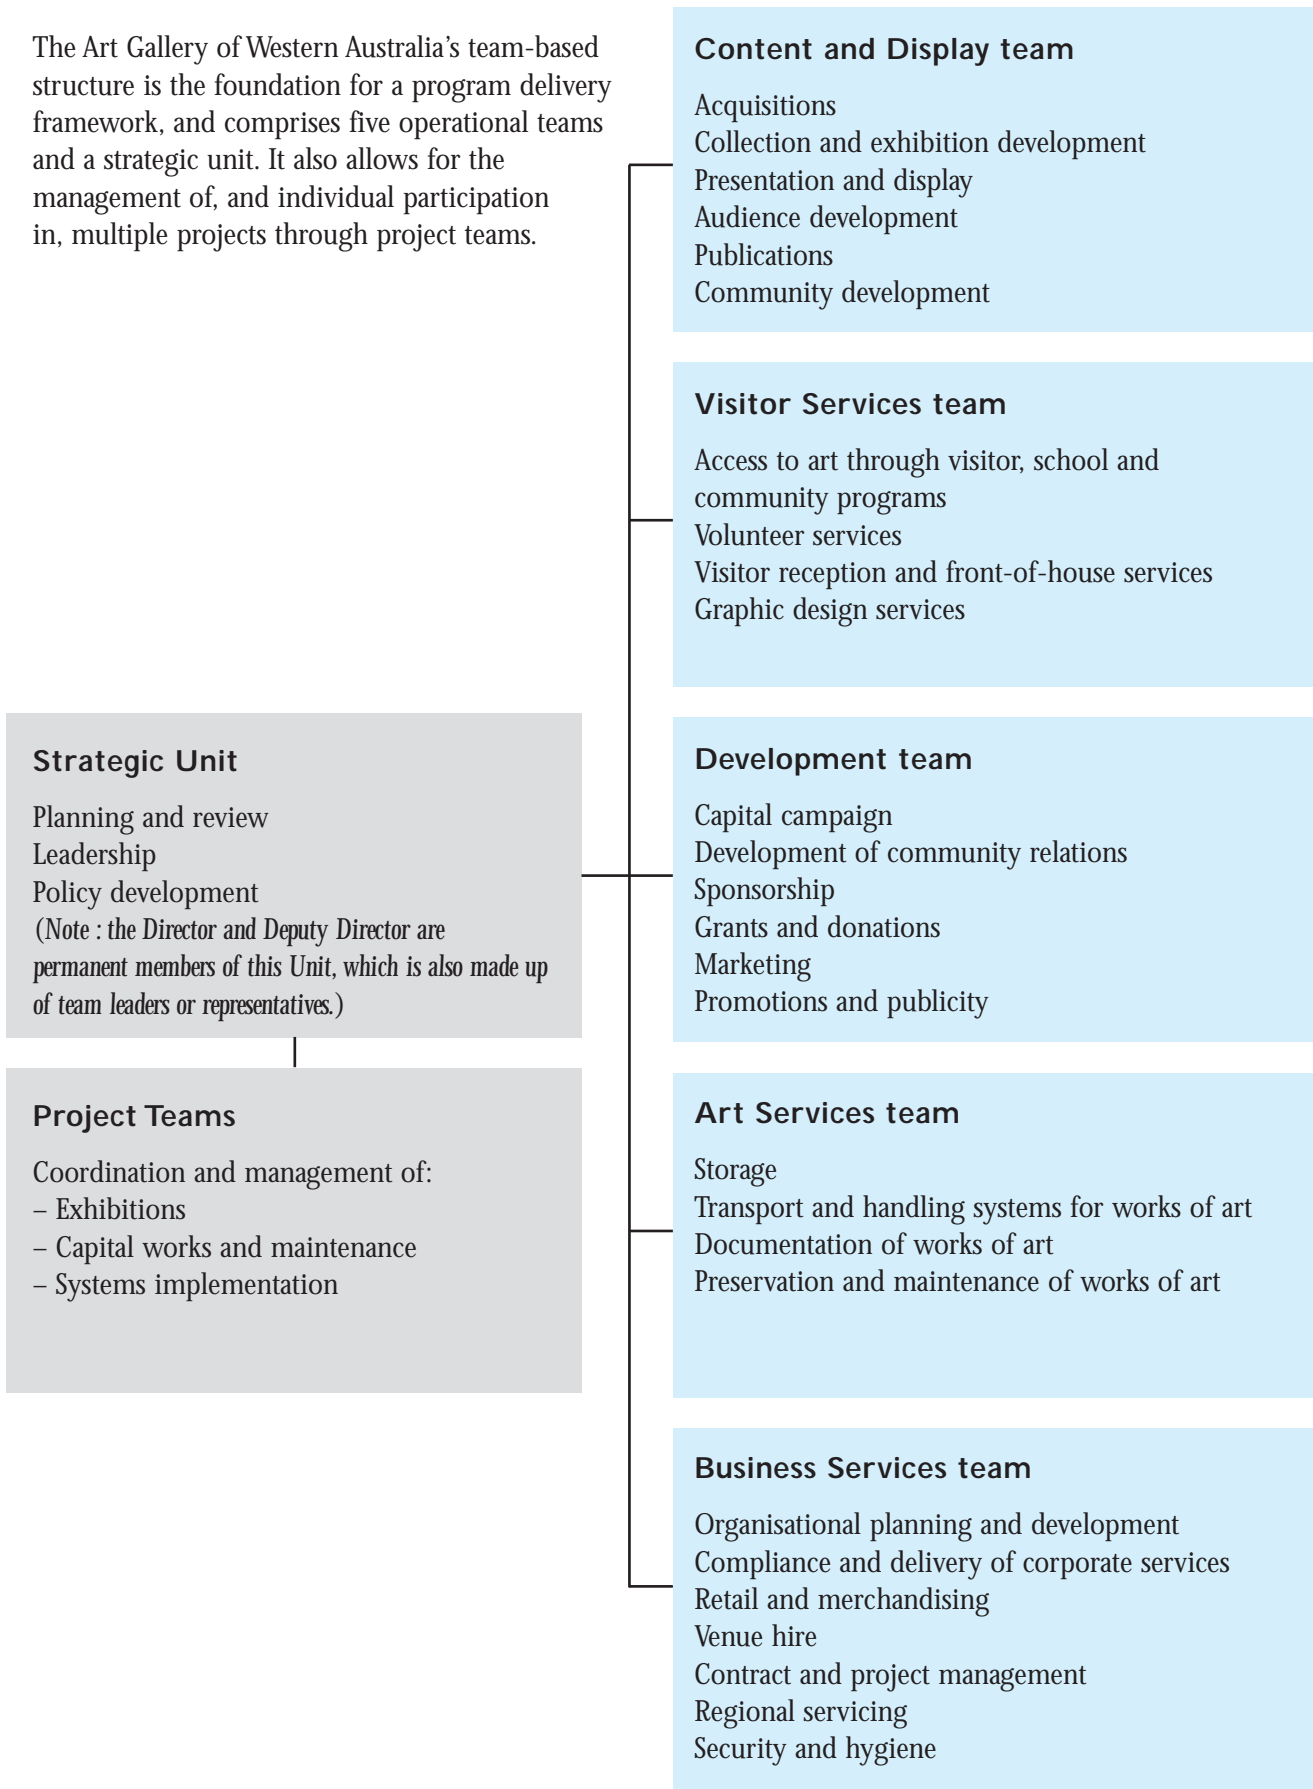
The Art Gallery of Western Australia's team-based structure is the foundation for a program delivery framework, and comprises five operational teams and a strategic unit. It also allows for the management of, and individual participation in, multiple projects through project teams.

Content and Display team

Acquisitions
Collection and exhibition development
Presentation and display
Audience development
Publications
Community development

Visitor Services team

Access to art through visitor, school and community programs
Volunteer services
Visitor reception and front-of-house services
Graphic design services

Strategic Unit

Planning and review
Leadership
Policy development
(Note : the Director and Deputy Director are permanent members of this Unit, which is also made up of team leaders or representatives.)

Development team

Capital campaign
Development of community relations
Sponsorship
Grants and donations
Marketing
Promotions and publicity

Project Teams

Coordination and management of:
– Exhibitions
– Capital works and maintenance
– Systems implementation

Art Services team

Storage
Transport and handling systems for works of art
Documentation of works of art
Preservation and maintenance of works of art

Business Services team

Organisational planning and development
Compliance and delivery of corporate services
Retail and merchandising
Venue hire
Contract and project management
Regional servicing
Security and hygiene